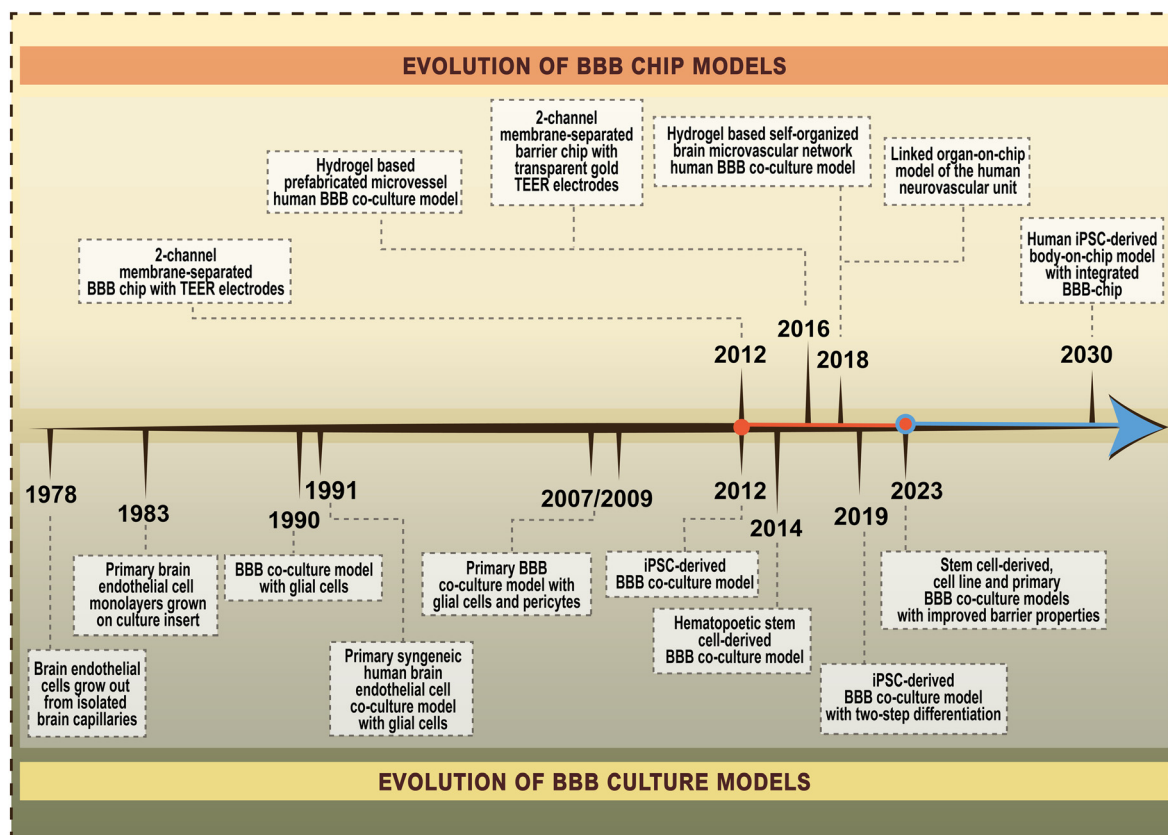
EVOLUTION OF BBB CHIP MODELS

2-channel membrane-separated BBB chip with TEER electrodes

Hydrogel based prefabricated microvessel human BBB co-culture model

2-channel membrane-separated barrier chip with transparent gold TEER electrodes

Hydrogel based self-organized brain microvascular network human BBB co-culture model

Linked organ-on-chip model of the human neurovascular unit

Human iPSC-derived body-on-chip model with integrated BBB-chip

2012

2016

2018

2030

1978

1983

1990

1991

2007/2009

2012

2014

2019

2023

Brain endothelial cells grow out from isolated brain capillaries

Primary brain endothelial cell monolayers grown on culture insert

BBB co-culture model with glial cells

Primary syngeneic human brain endothelial cell co-culture model with glial cells

Primary BBB co-culture model with glial cells and pericytes

iPSC-derived BBB co-culture model

Hematopoetic stem cell-derived BBB co-culture model

iPSC-derived BBB co-culture model with two-step differentiation

Stem cell-derived, cell line and primary BBB co-culture models with improved barrier properties

EVOLUTION OF BBB CULTURE MODELS